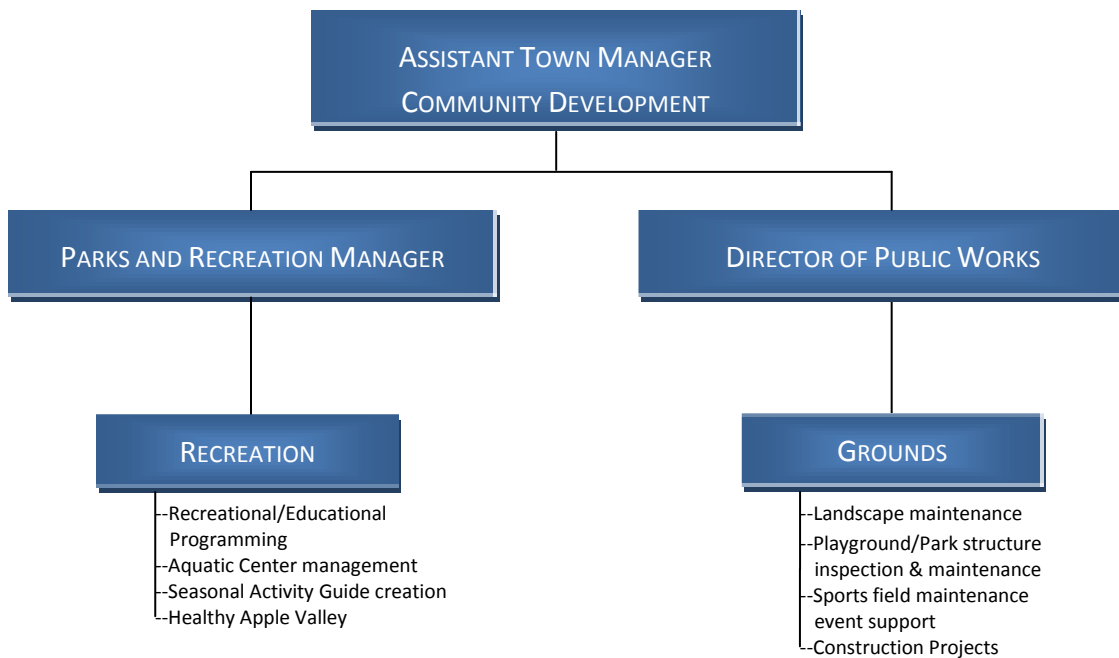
ASSISTANT TOWN MANAGER
COMMUNITY DEVELOPMENT

PARKS AND RECREATION MANAGER

DIRECTOR OF PUBLIC WORKS

RECREATION

-Recreational/Educational Programming
-Aquatic Center management
-Seasonal Activity Guide creation
-Healthy Apple Valley

GROUNDS

-Landscape maintenance
-Playground/Park structure inspection & maintenance
-Sports field maintenance event support
-Construction Projects